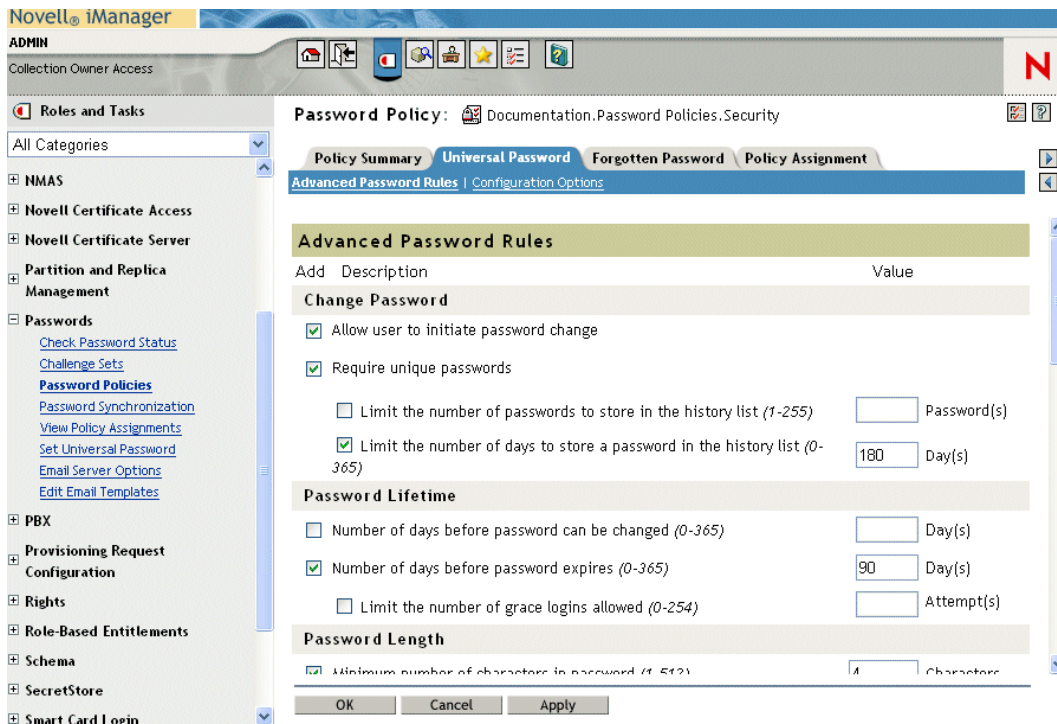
Novell® iManager

ADMIN
Collection Owner Access

N

Roles and Tasks

All Categories

⊞ NMAS
⊞ Novell Certificate Access
⊞ Novell Certificate Server
⊞ Partition and Replica Management
⊟ Passwords
Check Password Status
Challenge Sets
Password Policies
Password Synchronization
View Policy Assignments
Set Universal Password
Email Server Options
Edit Email Templates
⊞ PBX
⊞ Provisioning Request Configuration
⊞ Rights
⊞ Role-Based Entitlements
⊞ Schema
⊞ SecretStore
⊞ Smart Card Login

Password Policy: Documentation.Password Policies.Security

Policy Summary | Universal Password | Forgotten Password | Policy Assignment

Advanced Password Rules | Configuration Options

Advanced Password Rules

| Add | Description | Value | |
|---|---|---|---|
| | **Change Password** | | |
| ☑ | Allow user to initiate password change | | |
| ☑ | Require unique passwords | | |
| ☐ | Limit the number of passwords to store in the history list *(1-255)* | | Password(s) |
| ☑ | Limit the number of days to store a password in the history list *(0-365)* | 180 | Day(s) |
| | **Password Lifetime** | | |
| ☐ | Number of days before password can be changed *(0-365)* | | Day(s) |
| ☑ | Number of days before password expires *(0-365)* | 90 | Day(s) |
| ☐ | Limit the number of grace logins allowed *(0-254)* | | Attempt(s) |
| | **Password Length** | | |
| ☑ | Minimum number of characters in password *(1-512)* | 4 | Characters |

OK | Cancel | Apply